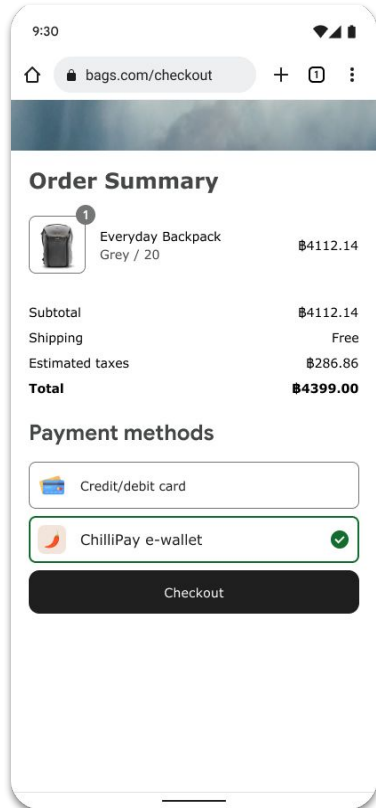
9:30

bags.com/checkout

1

Order Summary

1

Everyday Backpack
Grey / 20

฿4112.14

| | |
|---|---|
| Subtotal | ฿4112.14 |
| Shipping | Free |
| Estimated taxes | ฿286.86 |
| **Total** | **฿4399.00** |

Payment methods

Credit/debit card

ChilliPay e-wallet

Checkout